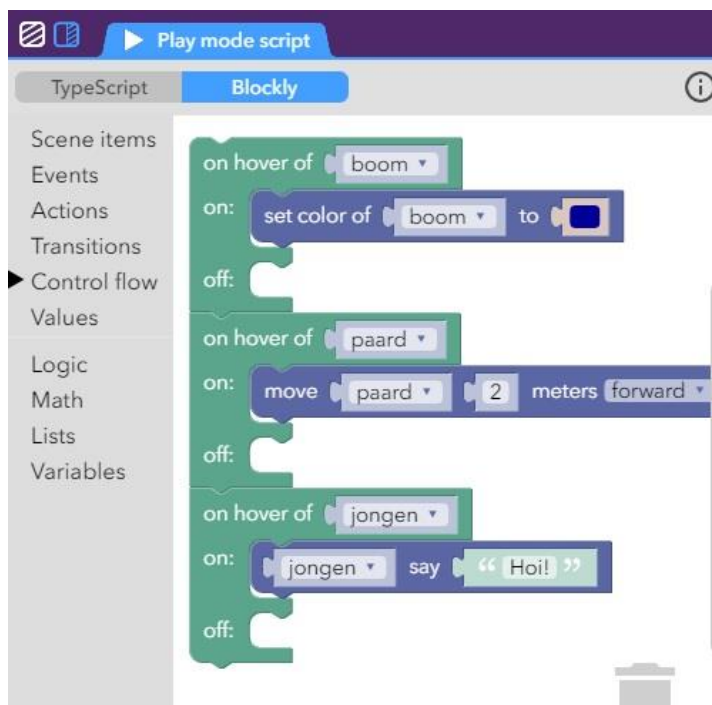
Play mode script

TypeScript
Blockly

Scene items
Events
Actions
Transitions
Control flow
Values

Logic
Math
Lists
Variables

on hover of boom
on: set color of boom to
off:

on hover of paard
on: move paard 2 meters forward
off:

on hover of jongen
on: jongen say " Hoi! "
off: